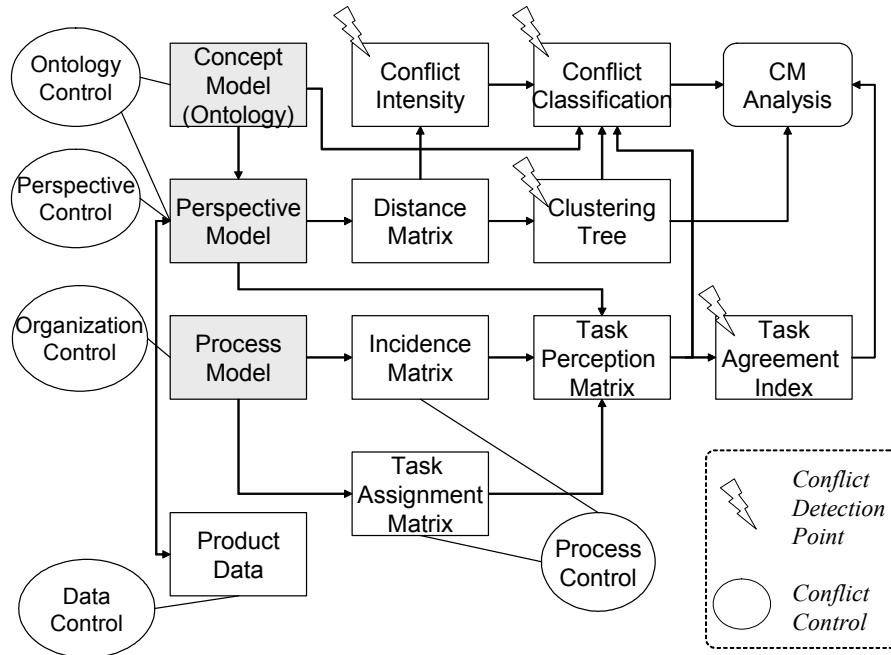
Ontology Control

Concept Model (Ontology)

Conflict Intensity

Conflict Classification

CM Analysis

Perspective Control

Perspective Model

Distance Matrix

Clustering Tree

Organization Control

Process Model

Incidence Matrix

Task Perception Matrix

Task Agreement Index

Task Assignment Matrix

Product Data

Process Control

Data Control

*Conflict Detection Point*

*Conflict Control*